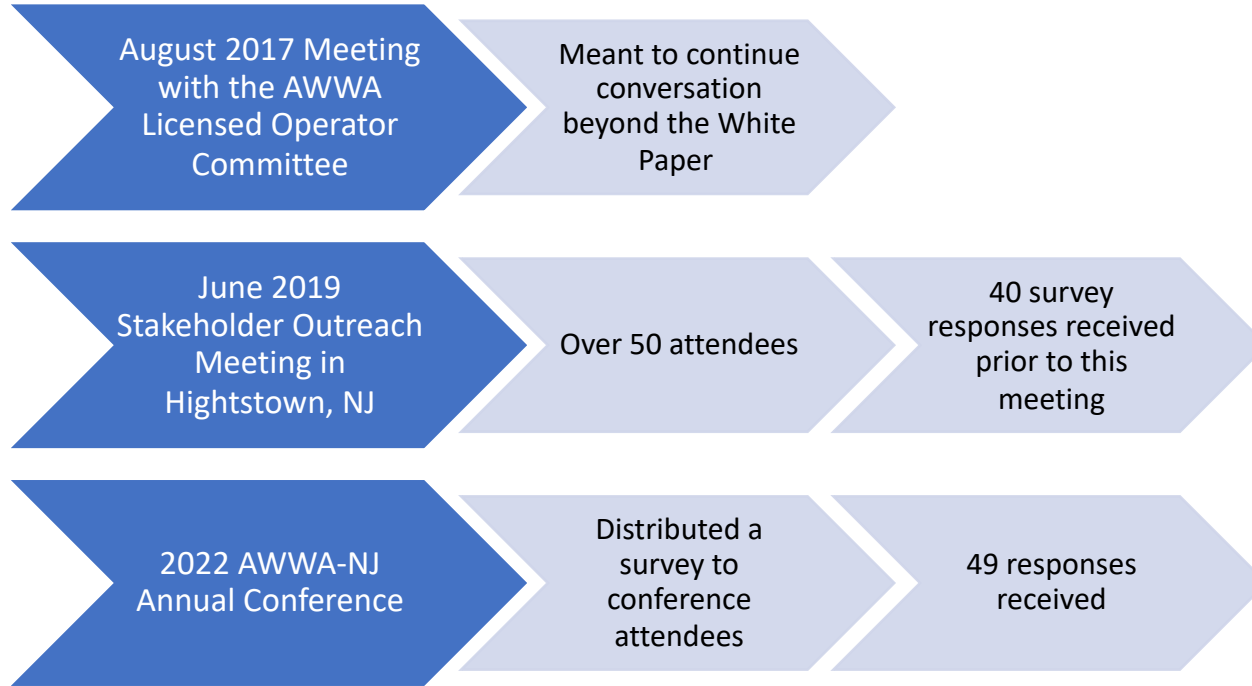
August 2017 Meeting with the AWWA Licensed Operator Committee

Meant to continue conversation beyond the White Paper

June 2019 Stakeholder Outreach Meeting in Hightstown, NJ

Over 50 attendees

40 survey responses received prior to this meeting

2022 AWWA-NJ Annual Conference

Distributed a survey to conference attendees

49 responses received